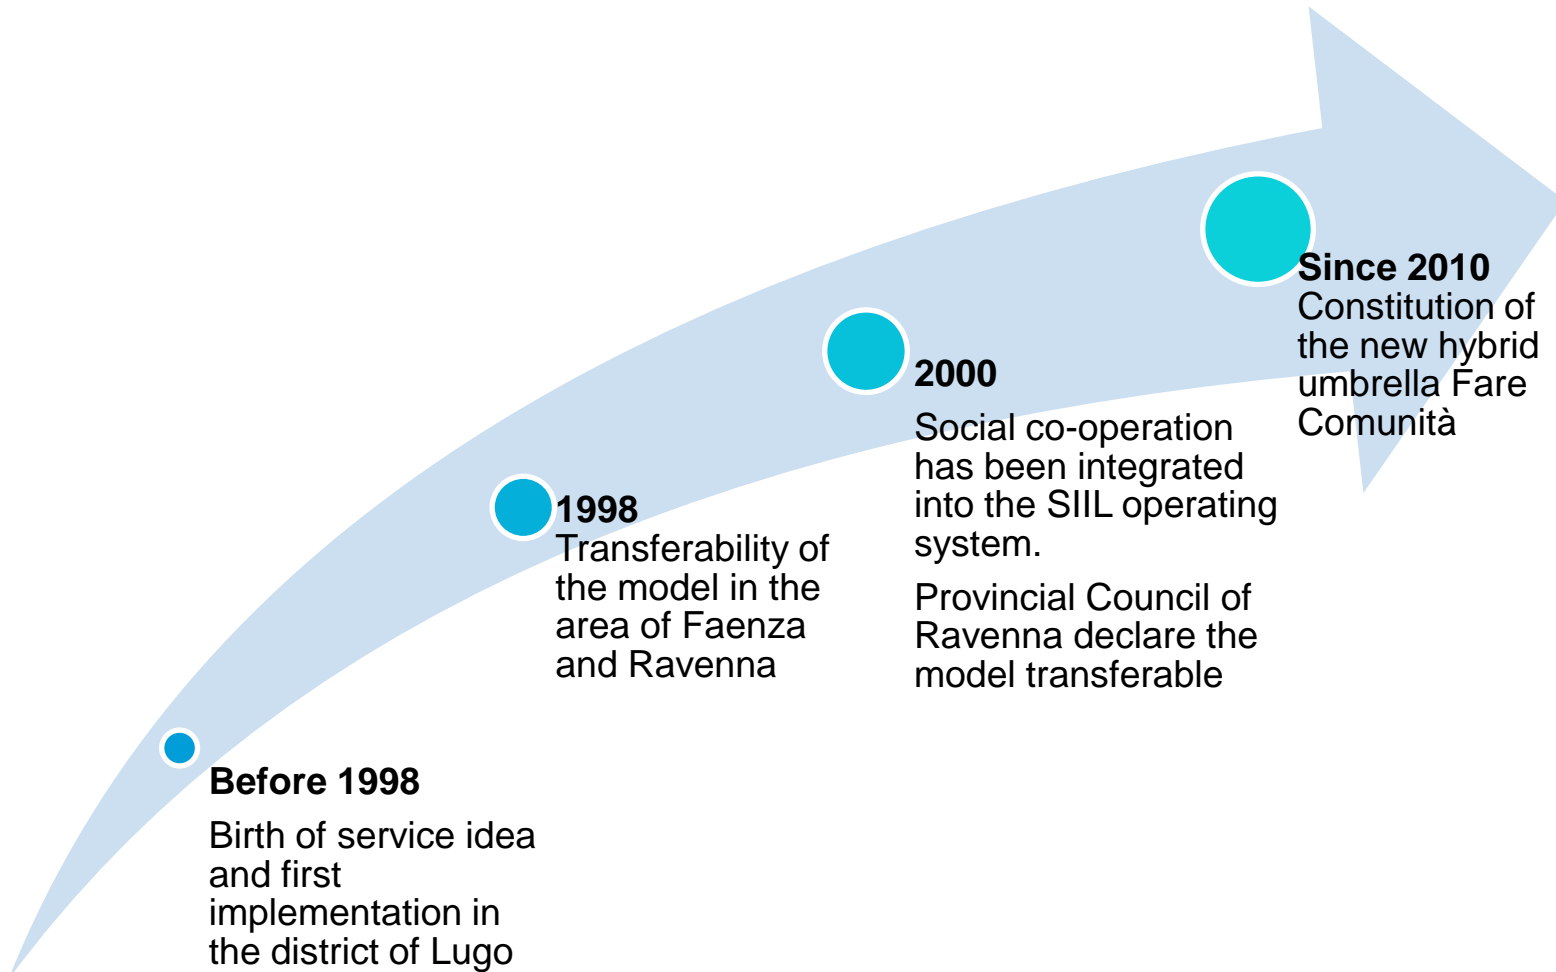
Before 1998

Birth of service idea and first implementation in the district of Lugo

1998
Transferability of the model in the area of Faenza and Ravenna

2000

Social co-operation has been integrated into the SIIL operating system.

Provincial Council of Ravenna declare the model transferable

Since 2010
Constitution of the new hybrid umbrella Fare Comunità